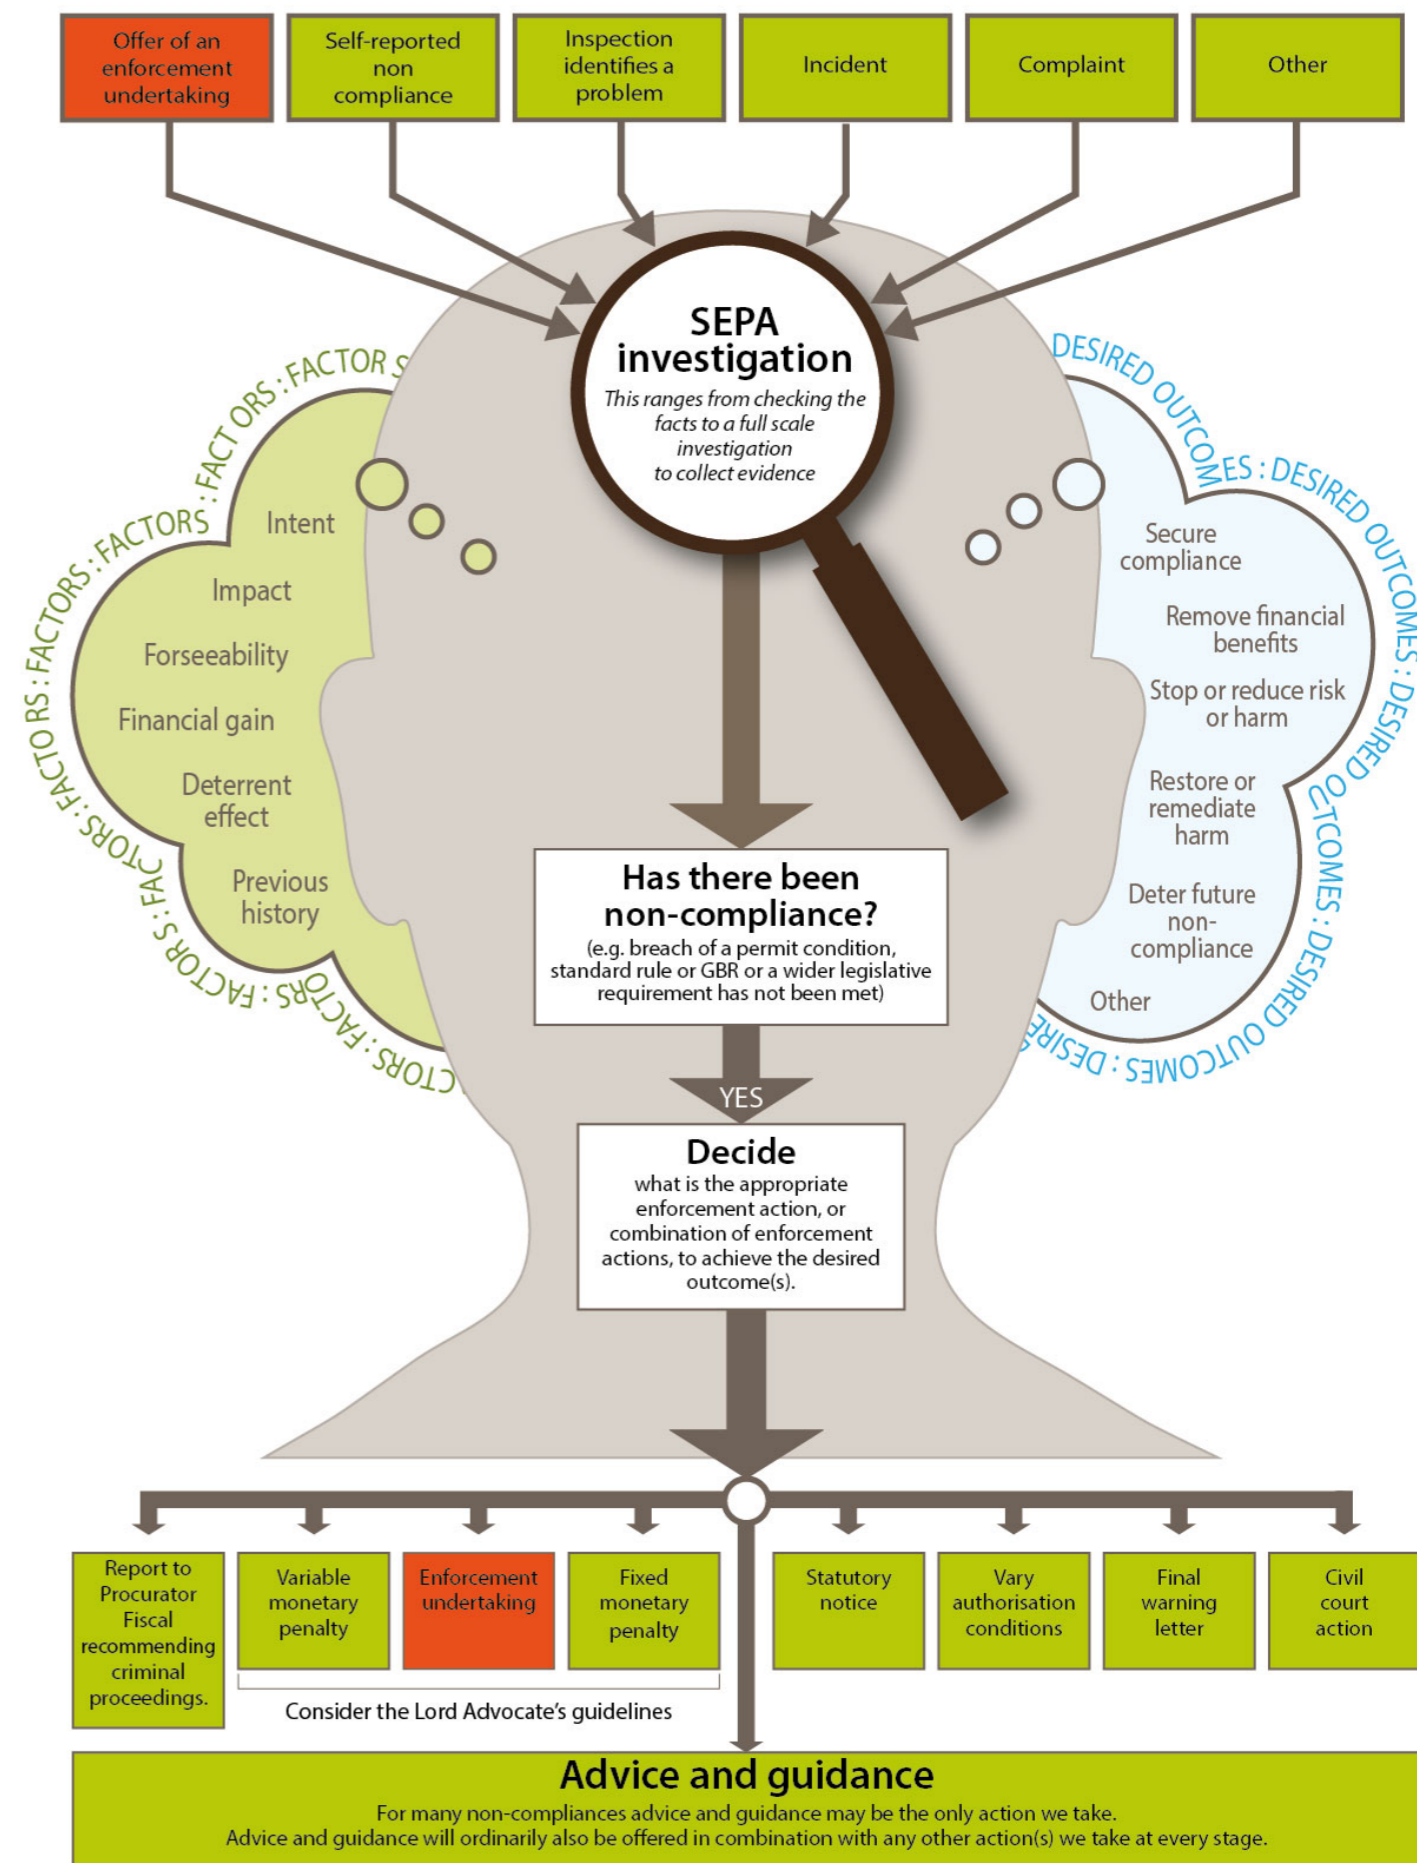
Offer of an enforcement undertaking

Self-reported non compliance

Inspection identifies a problem

Incident

Complaint

Other

SEPA investigation

This ranges from checking the facts to a full scale investigation to collect evidence

FACTORS : FACTORS : FACTORS : FACTORS : FACTORS : FACTORS : FACTORS : FACTORS

Intent

Impact

Forseeability

Financial gain

Deterrent effect

Previous history

DESIRED OUTCOMES : DESIRED OUTCOMES : DESIRED OUTCOMES : DESIRED OUTCOMES : DESIRED OUTCOMES

Secure compliance

Remove financial benefits

Stop or reduce risk or harm

Restore or remediate harm

Deter future non-compliance

Other

Has there been non-compliance?

(e.g. breach of a permit condition, standard rule or GBR or a wider legislative requirement has not been met)

YES

Decide

what is the appropriate enforcement action, or combination of enforcement actions, to achieve the desired outcome(s).

Report to Procurator Fiscal recommending criminal proceedings.

Variable monetary penalty

Enforcement undertaking

Fixed monetary penalty

Statutory notice

Vary authorisation conditions

Final warning letter

Civil court action

Consider the Lord Advocate's guidelines

Advice and guidance

For many non-compliances advice and guidance may be the only action we take.
Advice and guidance will ordinarily also be offered in combination with any other action(s) we take at every stage.